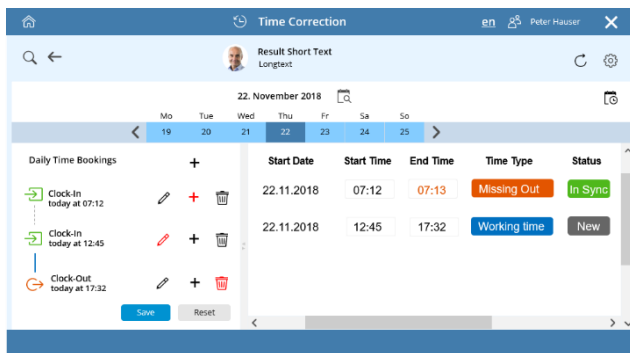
Time Correction

en Peter Hauser

Result Short Text
Longtext

22. November 2018

| Mo | Tue | Wed | Thu | Fr | Sa | So |
|---|---|---|---|---|---|---|
| 19 | 20 | 21 | 22 | 23 | 24 | 25 |

Daily Time Bookings

Clock-In
today at 07:12

Clock-In
today at 12:45

Clock-Out
today at 17:32

Save Reset

| Start Date | Start Time | End Time | Time Type | Status |
|---|---|---|---|---|
| 22.11.2018 | 07:12 | 07:13 | Missing Out | In Sync |
| 22.11.2018 | 12:45 | 17:32 | Working time | New |